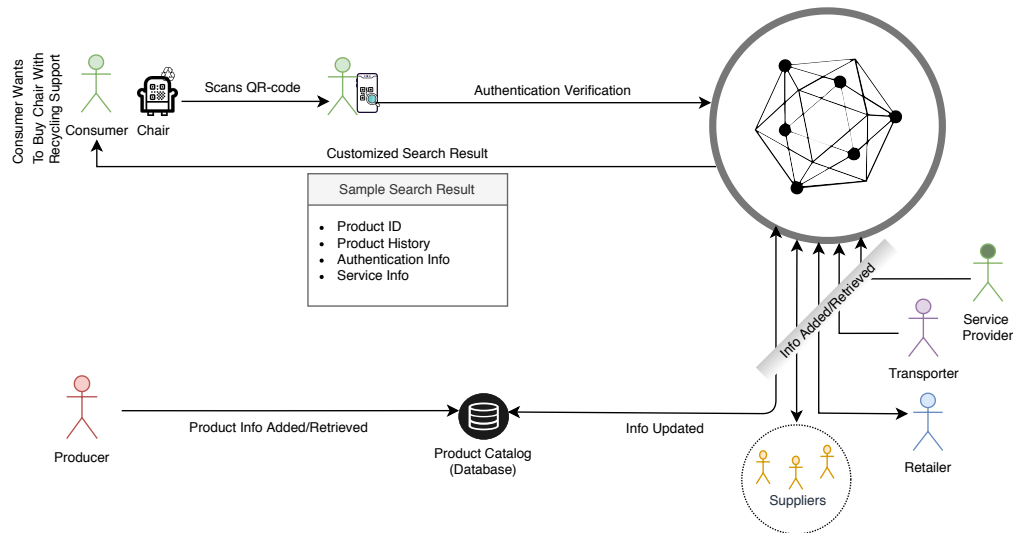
Consumer Wants To Buy Chair With Recycling Support

Consumer

Chair

Scans QR-code

Authentication Verification

Customized Search Result

Sample Search Result

- Product ID
- Product History
- Authentication Info
- Service Info

Info Added/Retrieved

Service Provider

Transporter

Producer

Product Info Added/Retrieved

Product Catalog (Database)

Info Updated

Retailer

Suppliers